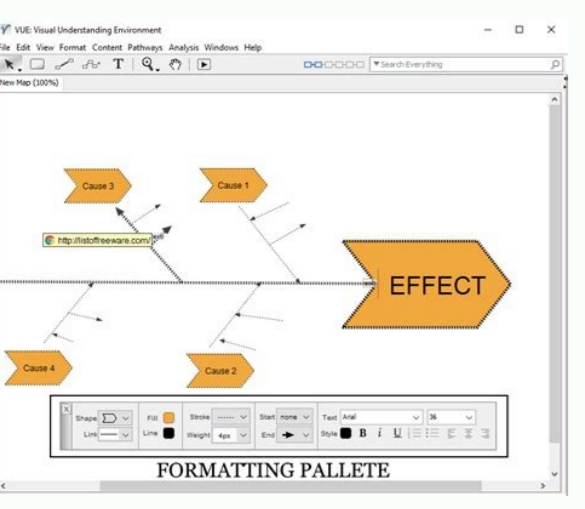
VUE: Visual Understanding Environment

File Edit View Format Content Pathways Analysis Windows Help

Search Everything

New Map (100%)

Cause 3

Cause 1

http://listoffreeware.com/

EFFECT

Cause 4

Cause 2

Shape

Link

Fill

Line

Stroke

Weight 4px

Start none

End

Text Arial

Style B I U

36

FORMATTING PALLETE